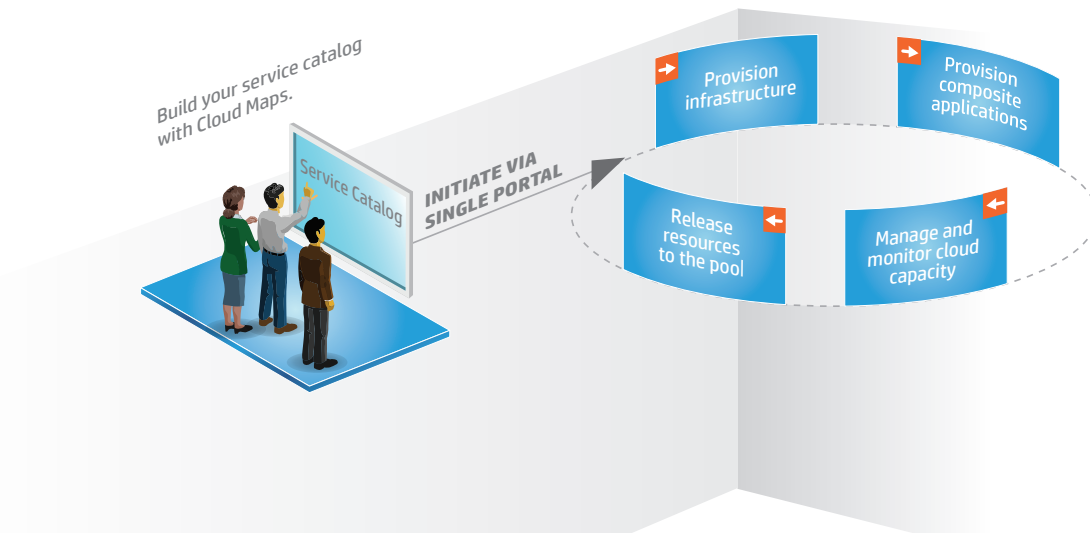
Build your service catalog with Cloud Maps.

Service Catalog

INITIATE VIA SINGLE PORTAL

Provision infrastructure

Provision composite applications

Release resources to the pool

Manage and monitor cloud capacity